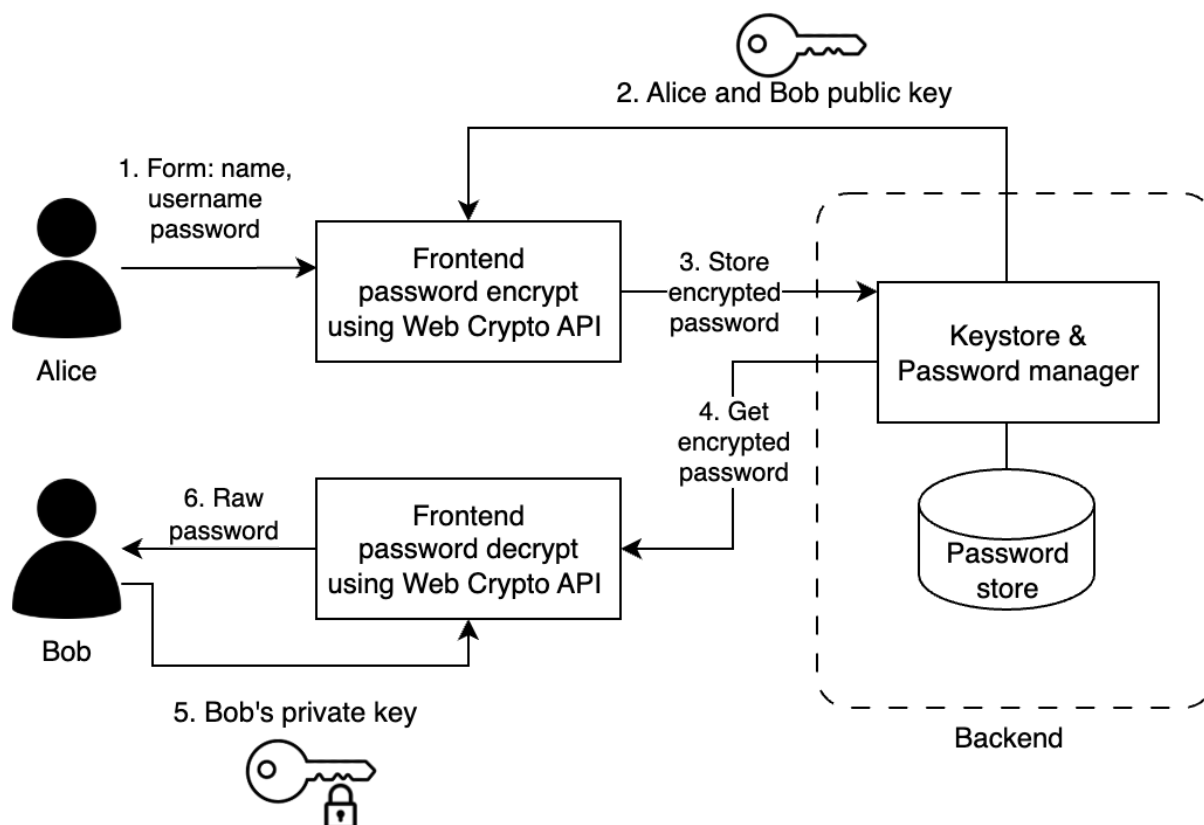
2. Alice and Bob public key

1. Form: name, username password

Frontend password encrypt using Web Crypto API

3. Store encrypted password

Keystore & Password manager

Alice

4. Get encrypted password

6. Raw password

Frontend password decrypt using Web Crypto API

Password store

Bob

5. Bob's private key

Backend